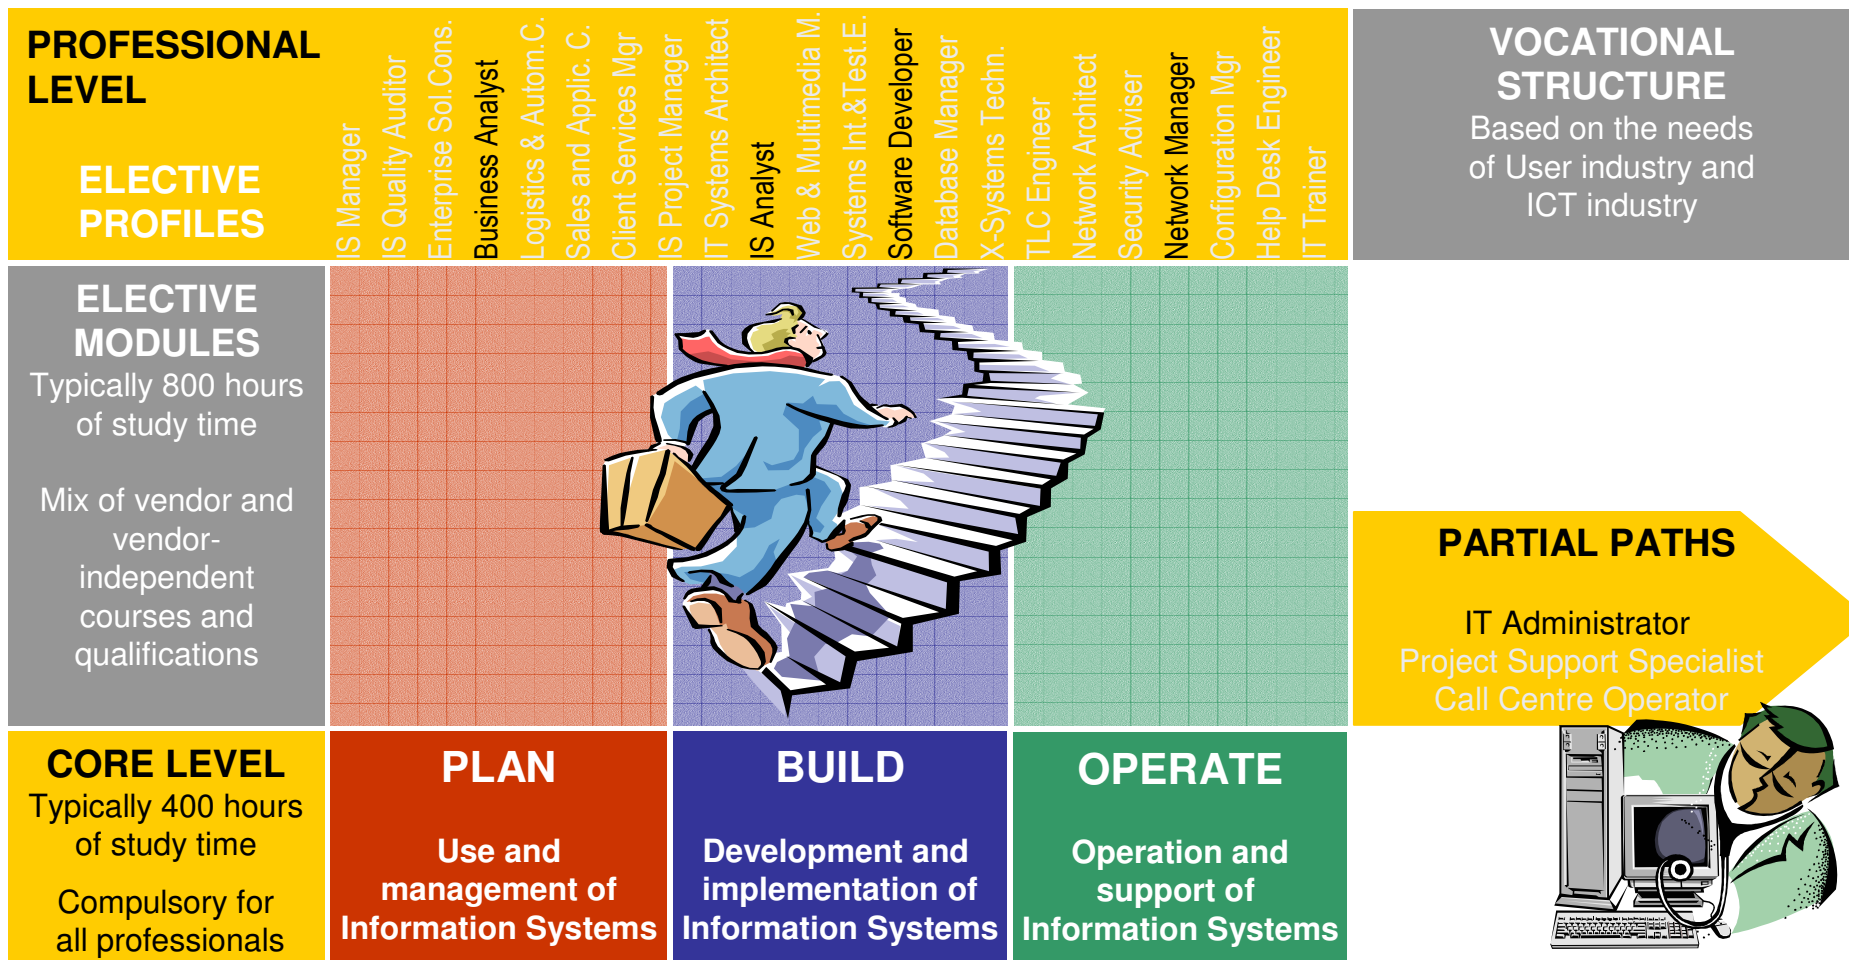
PROFESSIONAL LEVEL

ELECTIVE PROFILES

IS Manager
IS Quality Auditor
Enterprise Sol.Cons.
Business Analyst
Logistics & Autom.C.
Sales and Applic. C.
Client Services Mgr
IS Project Manager
IT Systems Architect
IS Analyst
Web & Multimedia M.
Systems Int.&Test.E.
Software Developer
Database Manager
X-Systems Techn.
TLC Engineer
Network Architect
Security Adviser
Network Manager
Configuration Mgr
Help Desk Engineer
IT Trainer

VOCATIONAL STRUCTURE
Based on the needs of User industry and ICT industry

ELECTIVE MODULES
Typically 800 hours of study time

Mix of vendor and vendor-independent courses and qualifications

PARTIAL PATHS

IT Administrator
Project Support Specialist
Call Centre Operator

CORE LEVEL
Typically 400 hours of study time

Compulsory for all professionals

PLAN

Use and management of Information Systems

BUILD

Development and implementation of Information Systems

OPERATE

Operation and support of Information Systems